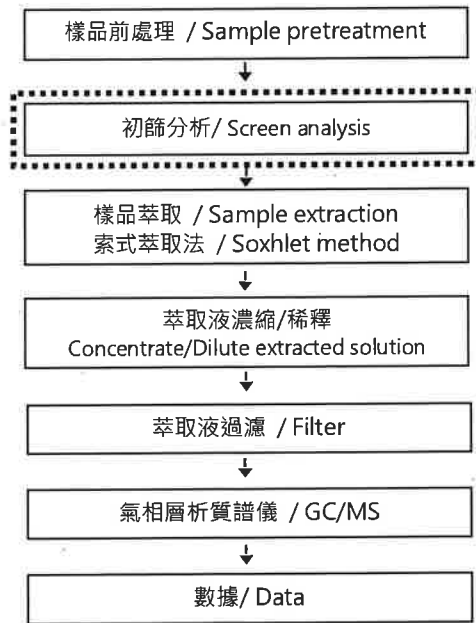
樣品前處理 / Sample pretreatment

初篩分析/ Screen analysis

樣品萃取 / Sample extraction
索式萃取法 / Soxhlet method

萃取液濃縮/稀釋
Concentrate/Dilute extracted solution

萃取液過濾 / Filter

氣相層析質譜儀 / GC/MS

數據/ Data